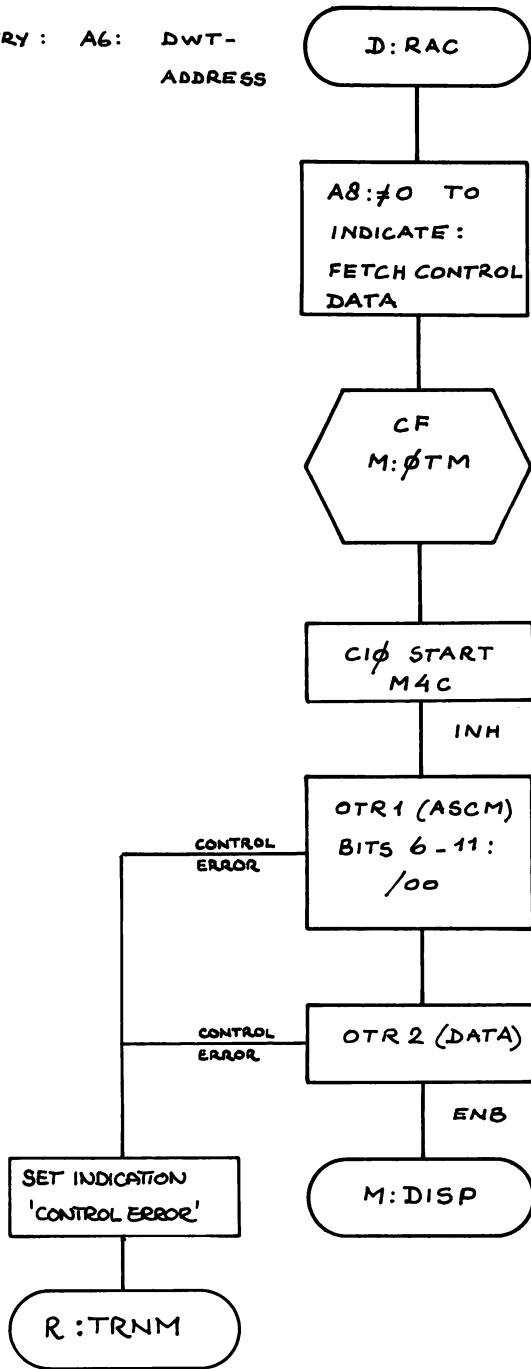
RY : A6: DWT-ADDRESS

D: RAC

A8:≠0 TO INDICATE: FETCH CONTROL DATA

CF
M: ØTM

CIØ START
M4C

INH

CONTROL ERROR

OTR 1 (ASCM) BITS 6 - 11: /00

CONTROL ERROR

OTR 2 (DATA)

ENB

SET INDICATION 'CONTROL ERROR'

M: DISP

R : TRNM